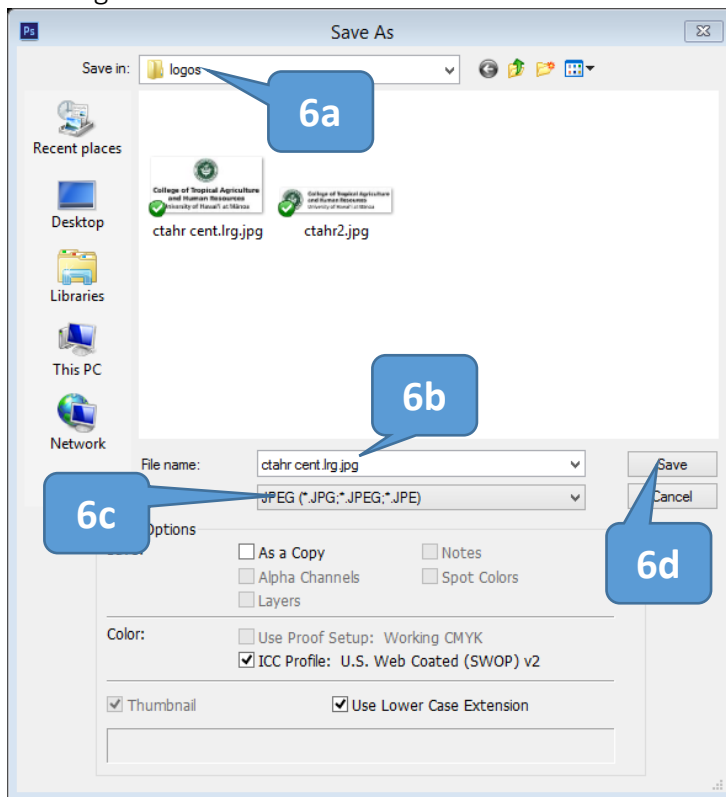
Ps Save As

Save in: logos

6a

Recent places

Desktop

Libraries

This PC

Network

College of Tropical Agriculture and Human Resources University of Hawai'i at Mānoa

ctahr cent.lrg.jpg

College of Tropical Agriculture and Human Resources University of Hawai'i at Mānoa

ctahr2.jpg

6b

File name: ctahr cent.lrg.jpg

Save

6c

JPEG (*.JPG;*.JPEG;*.JPE)

Cancel

Options

As a Copy

Notes

Alpha Channels

Spot Colors

Layers

6d

Color:

Use Proof Setup: Working CMYK

ICC Profile: U.S. Web Coated (SWOP) v2

Thumbnail

Use Lower Case Extension